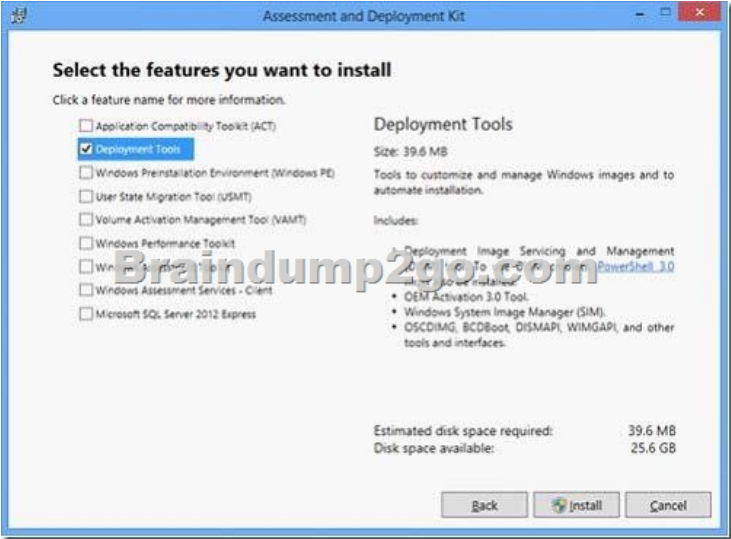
Assessment and Deployment Kit

Select the features you want to install

Click a feature name for more information.

Application Compatibility Toolkit (ACT)
Deployment Tools
Windows Preinstallation Environment (Windows PE)
User State Migration Tool (USMT)
Volume Activation Management Tool (VAMT)
Windows Performance Toolkit
Win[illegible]
Windows Assessment Services - Client
Microsoft SQL Server 2012 Express

Deployment Tools

Size: 39.6 MB

Tools to customize and manage Windows images and to automate installation.

Includes:

• Deployment Image Servicing and Management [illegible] PowerShell 3.0 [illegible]
• OEM Activation 3.0 Tool.
• Windows System Image Manager (SIM).
• OSCDIMG, BCDBoot, DISMAPI, WIMGAPI, and other tools and interfaces.

Braindump2go.com

Estimated disk space required: 39.6 MB
Disk space available: 25.6 GB

Back Install Cancel